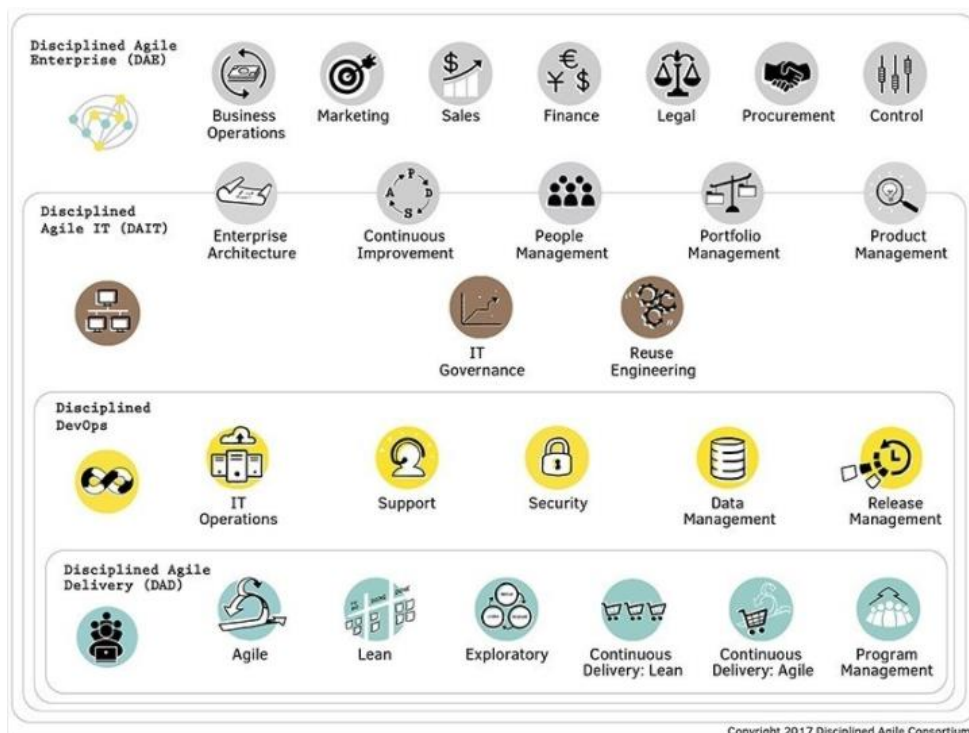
Disciplined Agile Enterprise (DAE)

Business Operations
Marketing
Sales
Finance
Legal
Procurement
Control

Disciplined Agile IT (DAIT)

Enterprise Architecture
Continuous Improvement
People Management
Portfolio Management
Product Management

IT Governance
Reuse Engineering

Disciplined DevOps

IT Operations
Support
Security
Data Management
Release Management

Disciplined Agile Delivery (DAD)

Agile
Lean
Exploratory
Continuous Delivery: Lean
Continuous Delivery: Agile
Program Management

Copyright 2017 Disciplined Agile Consortium